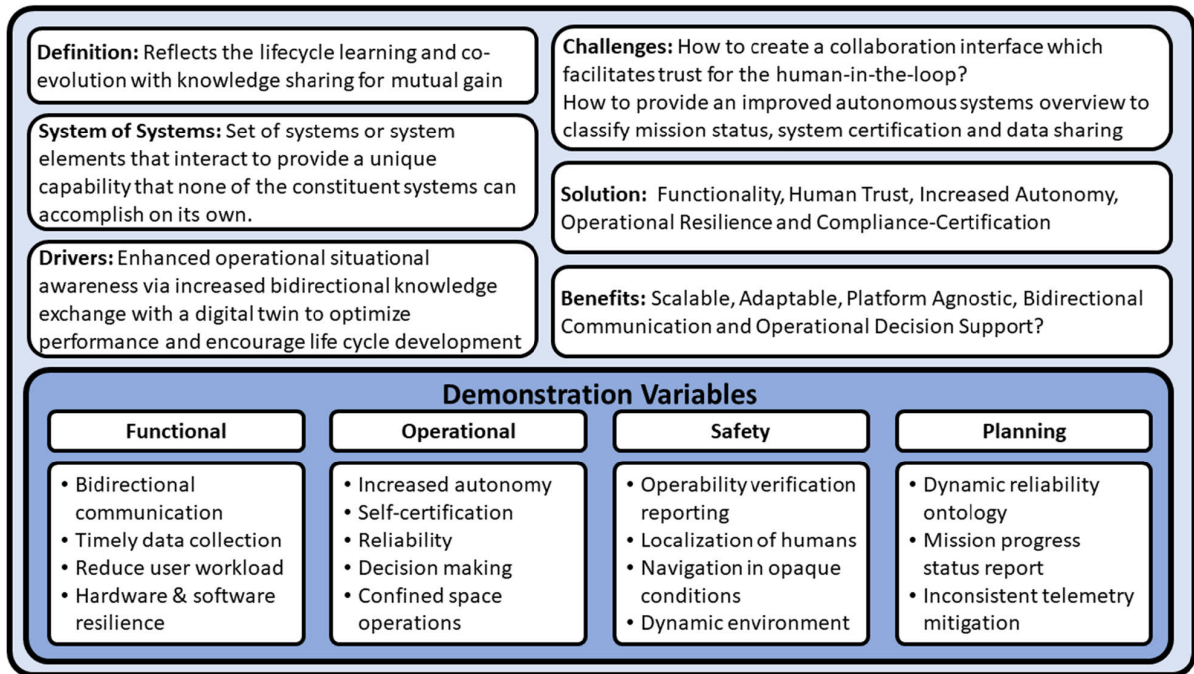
**Definition:** Reflects the lifecycle learning and co-evolution with knowledge sharing for mutual gain

**System of Systems:** Set of systems or system elements that interact to provide a unique capability that none of the constituent systems can accomplish on its own.

**Drivers:** Enhanced operational situational awareness via increased bidirectional knowledge exchange with a digital twin to optimize performance and encourage life cycle development

**Challenges:** How to create a collaboration interface which facilitates trust for the human-in-the-loop?
How to provide an improved autonomous systems overview to classify mission status, system certification and data sharing

**Solution:** Functionality, Human Trust, Increased Autonomy, Operational Resilience and Compliance-Certification

**Benefits:** Scalable, Adaptable, Platform Agnostic, Bidirectional Communication and Operational Decision Support?

**Demonstration Variables**

**Functional**
• Bidirectional communication
• Timely data collection
• Reduce user workload
• Hardware & software resilience

**Operational**
• Increased autonomy
• Self-certification
• Reliability
• Decision making
• Confined space operations

**Safety**
• Operability verification reporting
• Localization of humans
• Navigation in opaque conditions
• Dynamic environment

**Planning**
• Dynamic reliability ontology
• Mission progress status report
• Inconsistent telemetry mitigation